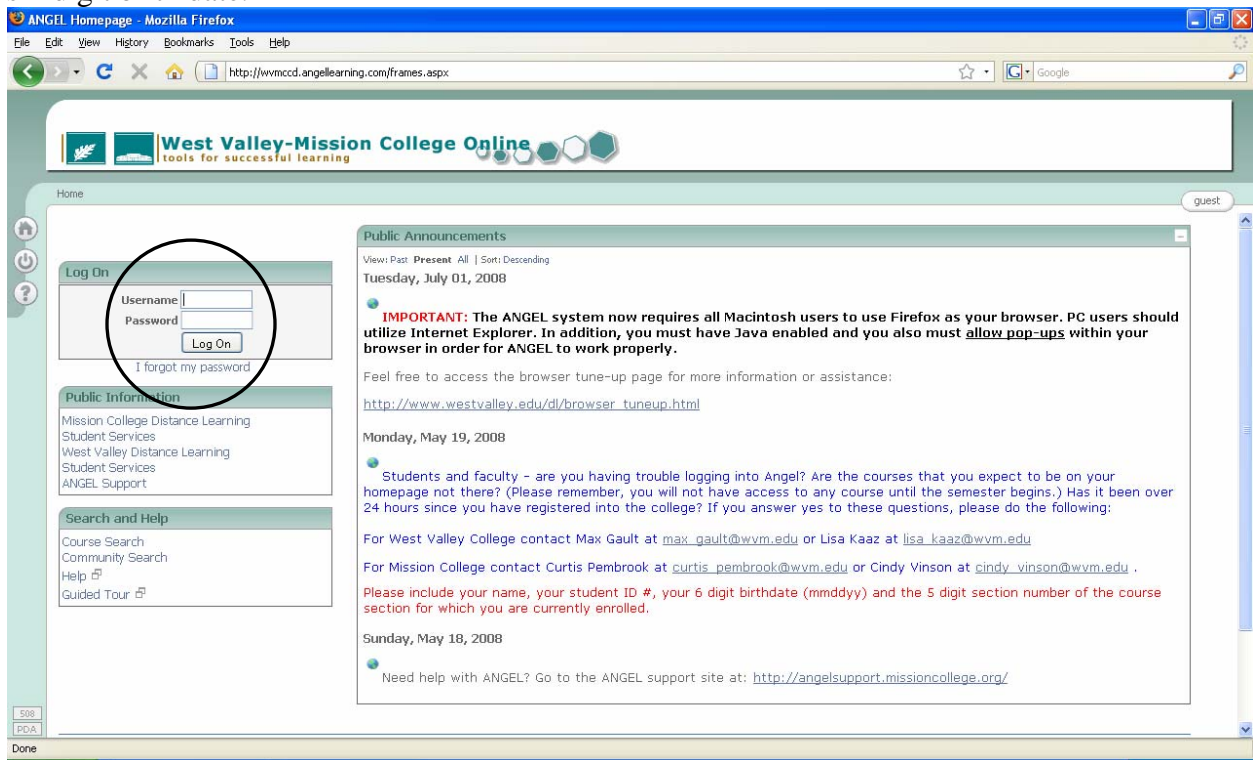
ANGEL Homepage - Mozilla Firefox

File Edit View History Bookmarks Tools Help

http://wvmccd.angellearning.com/frames.aspx

Google

West Valley-Mission College Online
tools for successful learning

Home

guest

Log On

Username
Password
Log On
I forgot my password

Public Information

Mission College Distance Learning
Student Services
West Valley Distance Learning
Student Services
ANGEL Support

Search and Help

Course Search
Community Search
Help
Guided Tour

Public Announcements

View: Past Present All | Sort: Descending

Tuesday, July 01, 2008

IMPORTANT: The ANGEL system now requires all Macintosh users to use Firefox as your browser. PC users should utilize Internet Explorer. In addition, you must have Java enabled and you also must allow pop-ups within your browser in order for ANGEL to work properly.

Feel free to access the browser tune-up page for more information or assistance:

http://www.westvalley.edu/dl/browser_tuneup.html

Monday, May 19, 2008

Students and faculty – are you having trouble logging into Angel? Are the courses that you expect to be on your homepage not there? (Please remember, you will not have access to any course until the semester begins.) Has it been over 24 hours since you have registered into the college? If you answer yes to these questions, please do the following:

For West Valley College contact Max Gault at max_gault@wvm.edu or Lisa Kaaz at lisa_kaaz@wvm.edu

For Mission College contact Curtis Pembrook at curtis_pembrook@wvm.edu or Cindy Vinson at cindy_vinson@wvm.edu .

Please include your name, your student ID #, your 6 digit birthdate (mmddyy) and the 5 digit section number of the course section for which you are currently enrolled.

Sunday, May 18, 2008

Need help with ANGEL? Go to the ANGEL support site at: http://angelsupport.missioncollege.org/

508
PDA

Done